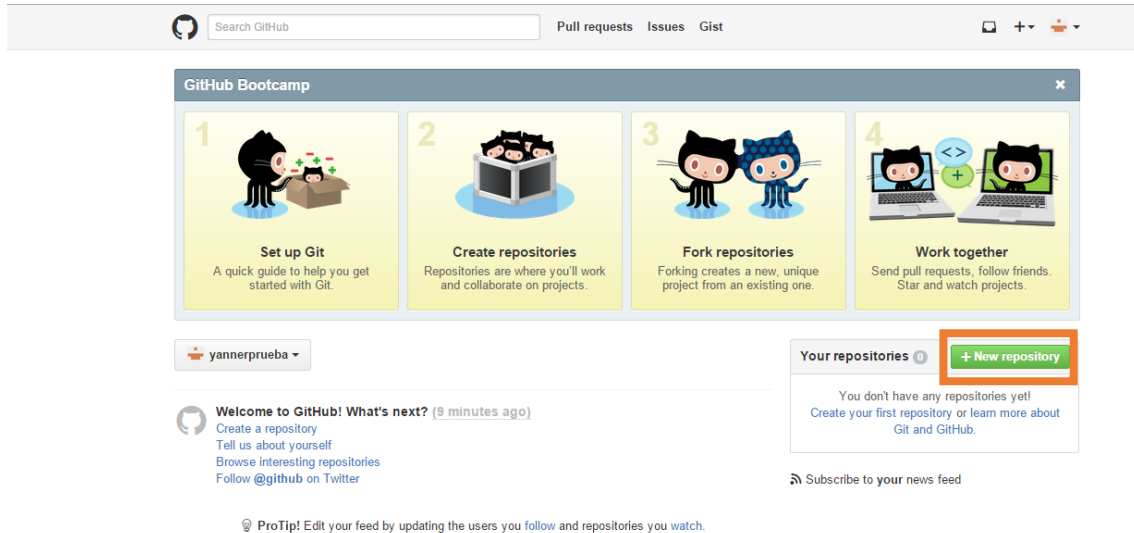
Search GitHub

Pull requests Issues Gist

GitHub Bootcamp

1

Set up Git

A quick guide to help you get started with Git.

2

Create repositories

Repositories are where you'll work and collaborate on projects.

3

Fork repositories

Forking creates a new, unique project from an existing one.

4

Work together

Send pull requests, follow friends. Star and watch projects.

yannerprueba

Your repositories 0

+ New repository

You don't have any repositories yet! Create your first repository or learn more about Git and GitHub.

Welcome to GitHub! What's next? (9 minutes ago)

Create a repository

Tell us about yourself

Browse interesting repositories

Follow @github on Twitter

Subscribe to your news feed

ProTip! Edit your feed by updating the users you follow and repositories you watch.